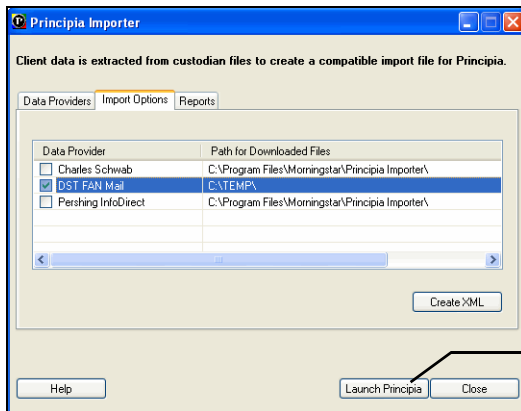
Principia Importer

Client data is extracted from custodian files to create a compatible import file for Principia.

Data Providers | Import Options | Reports

| Data Provider | Path for Downloaded Files |
|---|---|
| Charles Schwab | C:\Program Files\Morningstar\Principia Importer\ |
| DST FAN Mail | C:\TEMP\ |
| Pershing InfoDirect | C:\Program Files\Morningstar\Principia Importer\ |

Create XML

Help

Launch Principia

Close